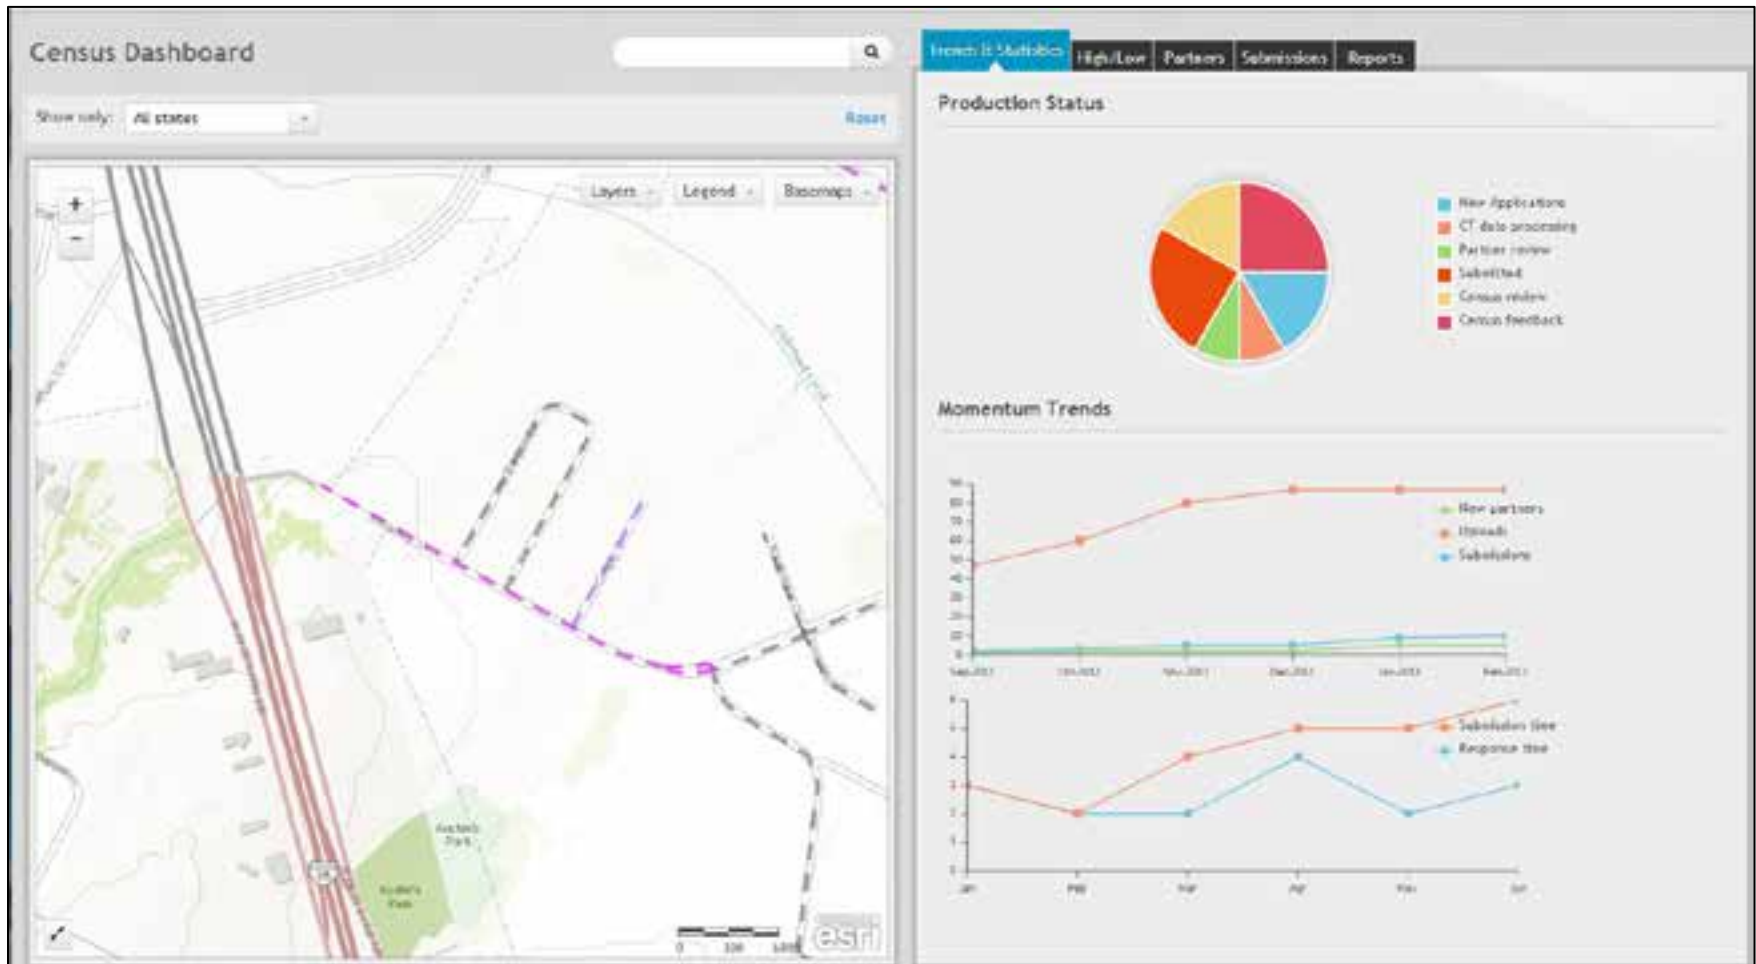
Census Dashboard

Show only: All states

Reset

Layers Legend Basemaps

+
-

esri

Trends & Statistics | High/Low | Partners | Submissions | Reports

Production Status

New Applications
CT data processing
Partner review
Submitted
Census review
Census feedback

Momentum Trends

New partners
Uploads
Submissions

Submission time
Response time

Jan Feb Mar Apr May Jun